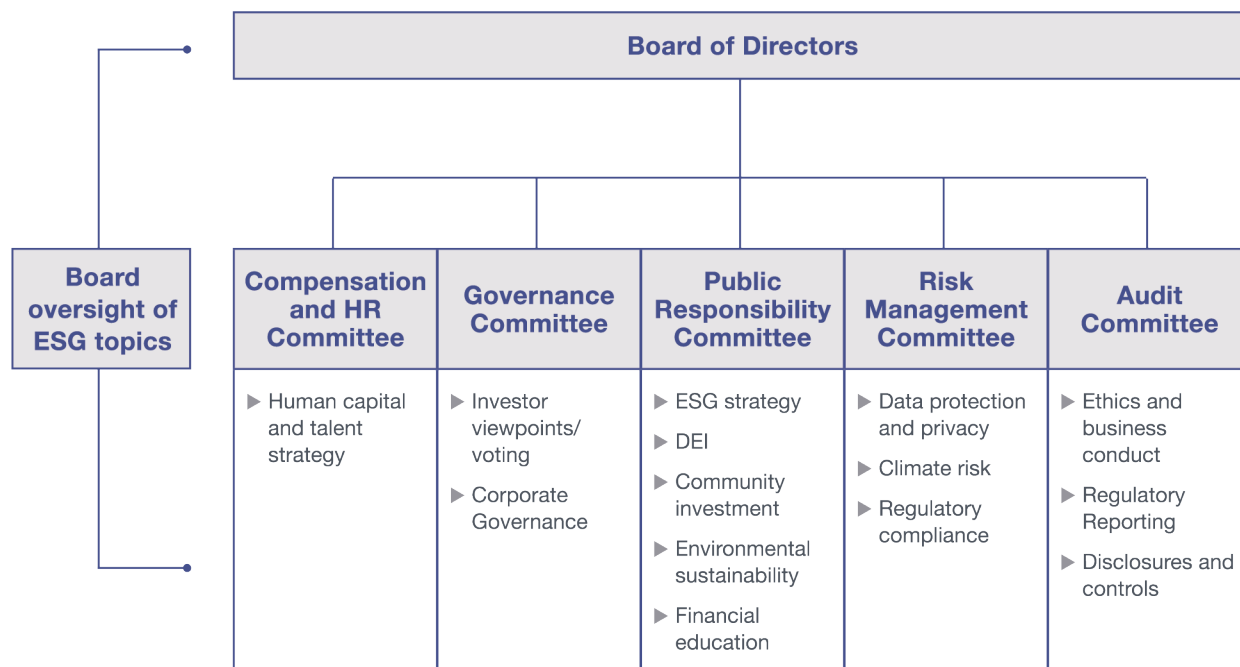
Board of Directors

Board oversight of ESG topics

| Compensation and HR Committee | Governance Committee | Public Responsibility Committee | Risk Management Committee | Audit Committee |
|---|---|---|---|---|
| ▶ Human capital and talent strategy | ▶ Investor viewpoints/ voting<br>▶ Corporate Governance | ▶ ESG strategy<br>▶ DEI<br>▶ Community investment<br>▶ Environmental sustainability<br>▶ Financial education | ▶ Data protection and privacy<br>▶ Climate risk<br>▶ Regulatory compliance | ▶ Ethics and business conduct<br>▶ Regulatory Reporting<br>▶ Disclosures and controls |